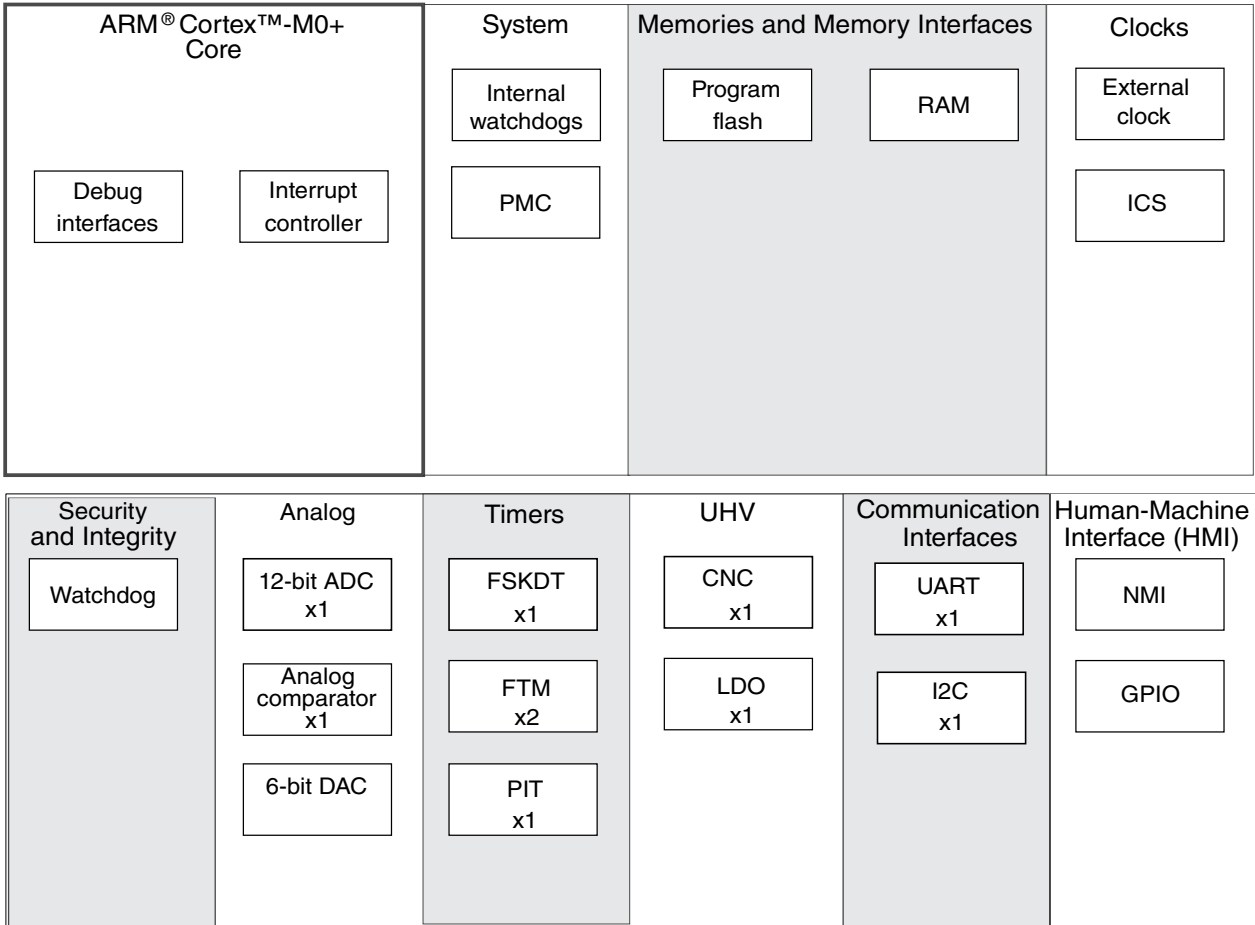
ARM® Cortex™-M0+ Core

Debug interfaces

Interrupt controller

System

Internal watchdogs

PMC

Memories and Memory Interfaces

Program flash

RAM

Clocks

External clock

ICS

Security and Integrity

Watchdog

Analog

12-bit ADC x1

Analog comparator x1

6-bit DAC

Timers

FSKDT x1

FTM x2

PIT x1

UHV

CNC x1

LDO x1

Communication Interfaces

UART x1

I2C x1

Human-Machine Interface (HMI)

NMI

GPIO